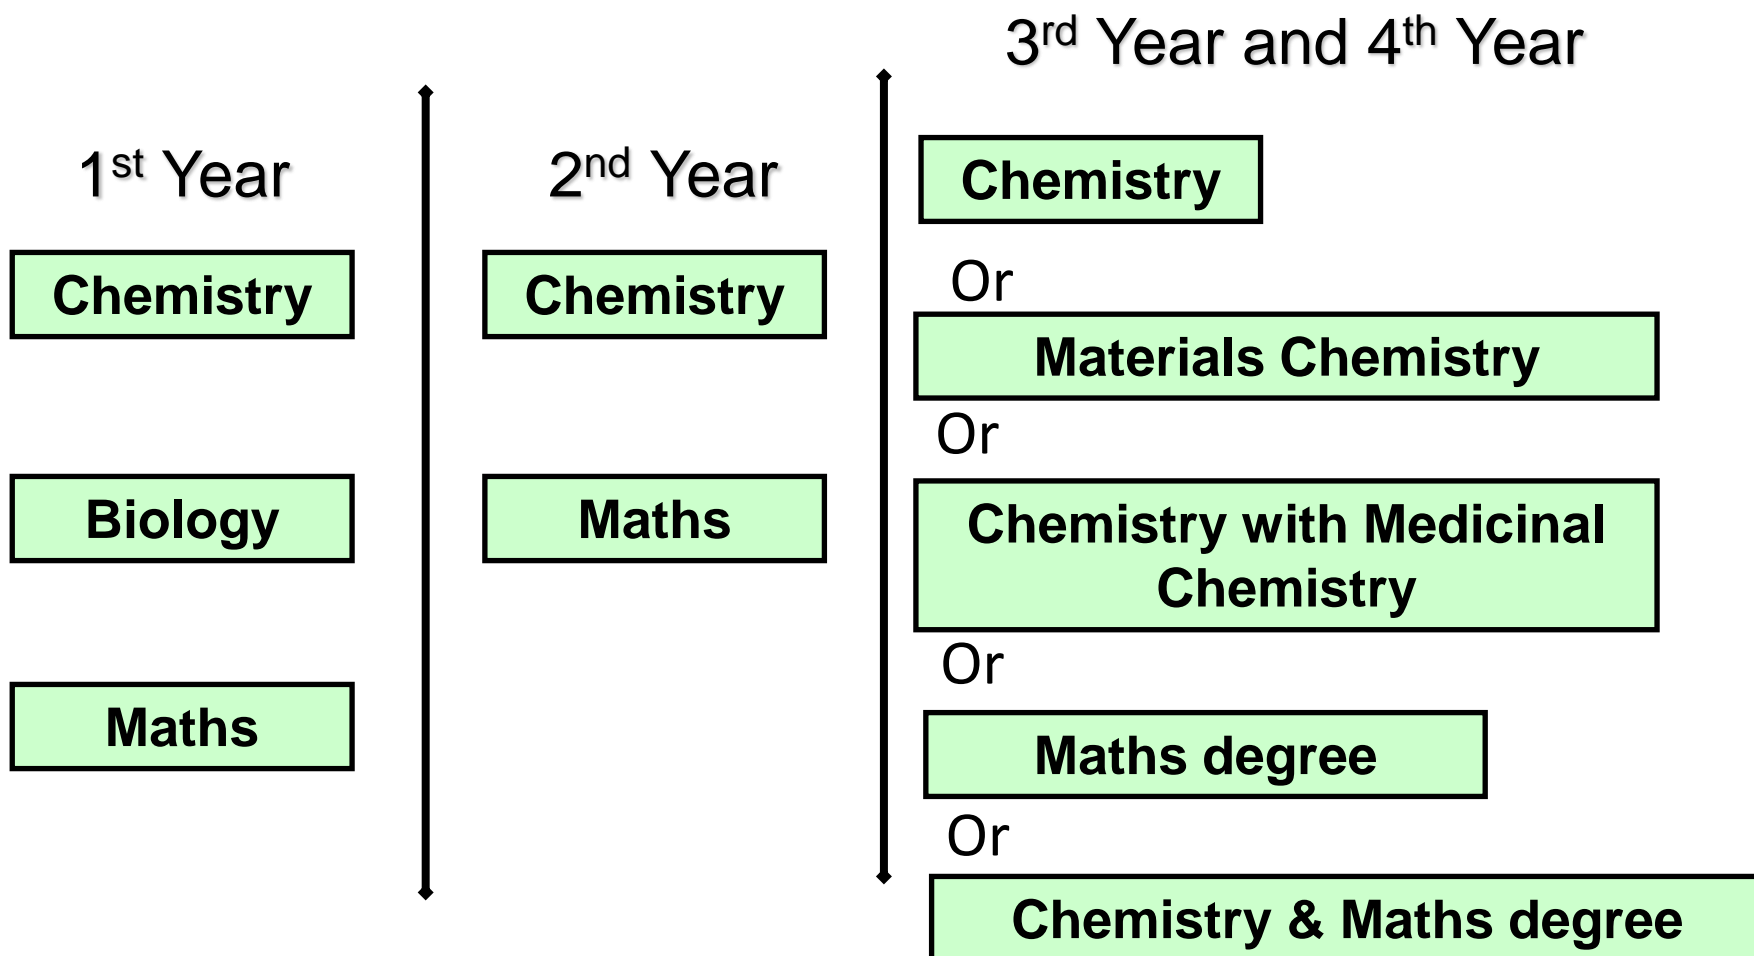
1$^{st}$ Year

Chemistry

Biology

Maths

2$^{nd}$ Year

Chemistry

Maths

3$^{rd}$ Year and 4$^{th}$ Year

Chemistry

Or

Materials Chemistry

Or

Chemistry with Medicinal Chemistry

Or

Maths degree

Or

Chemistry & Maths degree